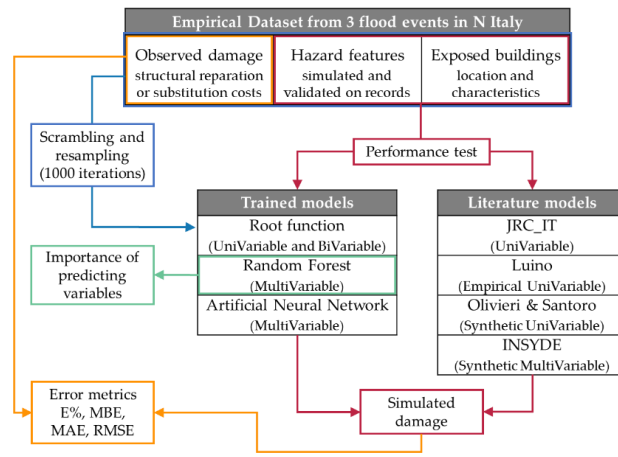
Empirical Dataset from 3 flood events in N Italy

Observed damage
structural reparation or substitution costs

Hazard features
simulated and validated on records

Exposed buildings
location and characteristics

Scrambling and resampling (1000 iterations)

Performance test

Trained models

Root function
(UniVariable and BiVariable)

Random Forest
(MultiVariable)

Artificial Neural Network
(MultiVariable)

Literature models

JRC_IT
(UniVariable)

Luino
(Empirical UniVariable)

Olivieri & Santoro
(Synthetic UniVariable)

INSYDE
(Synthetic MultiVariable)

Importance of predicting variables

Error metrics
E%, MBE, MAE, RMSE

Simulated damage